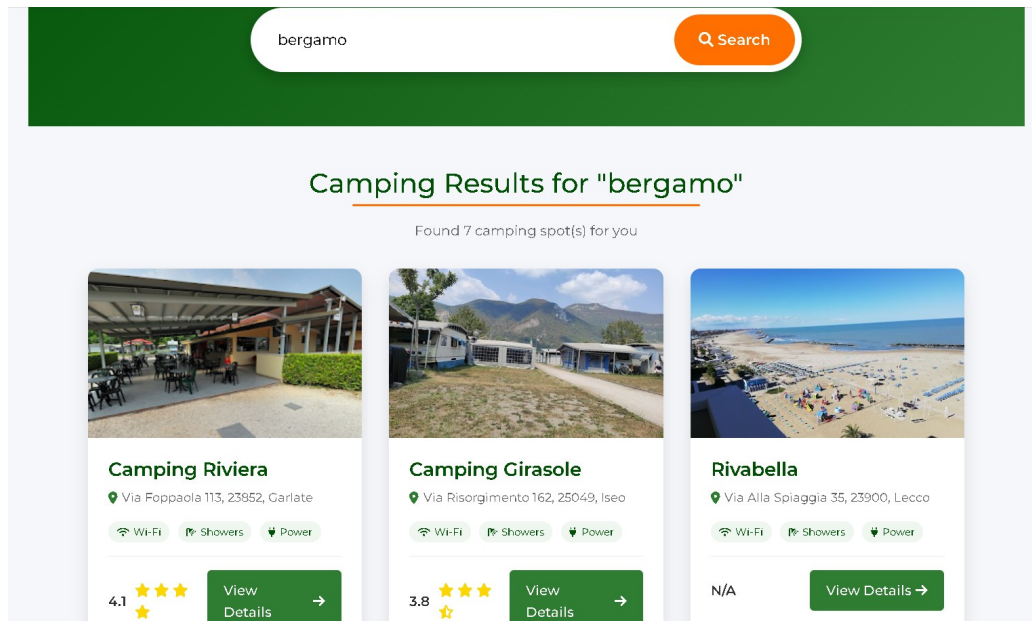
bergamo

Search

Camping Results for "bergamo"

Found 7 camping spot(s) for you

Camping Riviera

Via Foppaola 113, 23852, Garlate

Wi-Fi Showers Power

4.1

View Details

Camping Girasole

Via Risorgimento 162, 25049, Iseo

Wi-Fi Showers Power

3.8

View Details

Rivabella

Via Alla Spiaggia 35, 23900, Lecco

Wi-Fi Showers Power

N/A

View Details